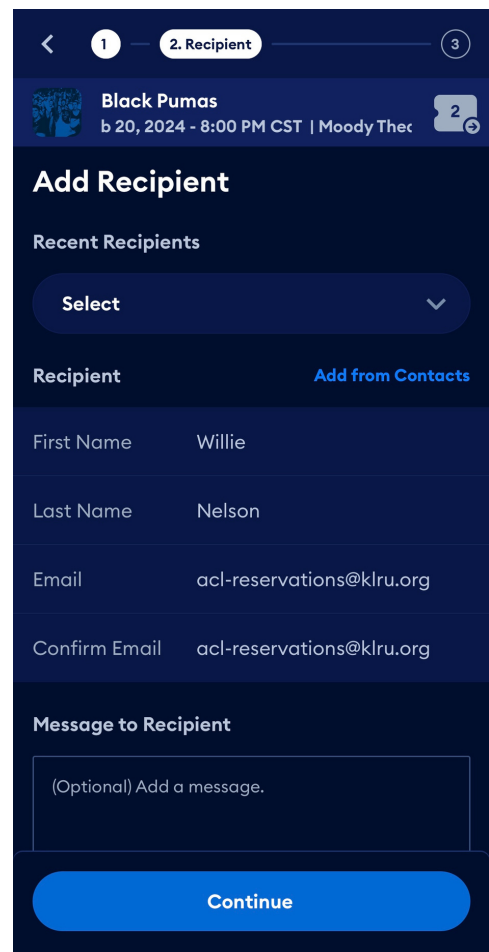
1 2. Recipient 3

Black Pumas
b 20, 2024 - 8:00 PM CST | Moody Thec

2

Add Recipient

Recent Recipients

Select

Recipient

Add from Contacts

First Name Willie

Last Name Nelson

Email acl-reservations@klru.org

Confirm Email acl-reservations@klru.org

Message to Recipient

(Optional) Add a message.

Continue